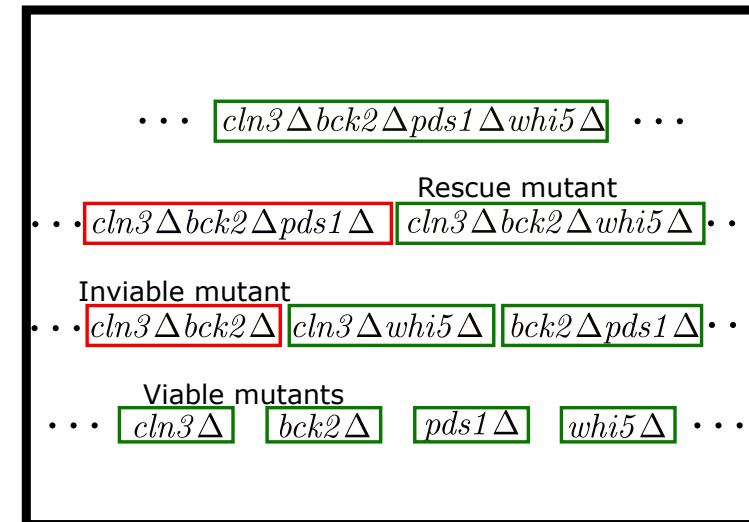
$\cdots$ $cln3\Delta bck2\Delta pds1\Delta whi5\Delta$ $\cdots$

Rescue mutant

$\cdots$ $cln3\Delta bck2\Delta pds1\Delta$ $cln3\Delta bck2\Delta whi5\Delta$ $\cdots$

Inviable mutant

$\cdots$ $cln3\Delta bck2\Delta$ $cln3\Delta whi5\Delta$ $bck2\Delta pds1\Delta$ $\cdots$

Viable mutants

$\cdots$ $cln3\Delta$ $bck2\Delta$ $pds1\Delta$ $whi5\Delta$ $\cdots$